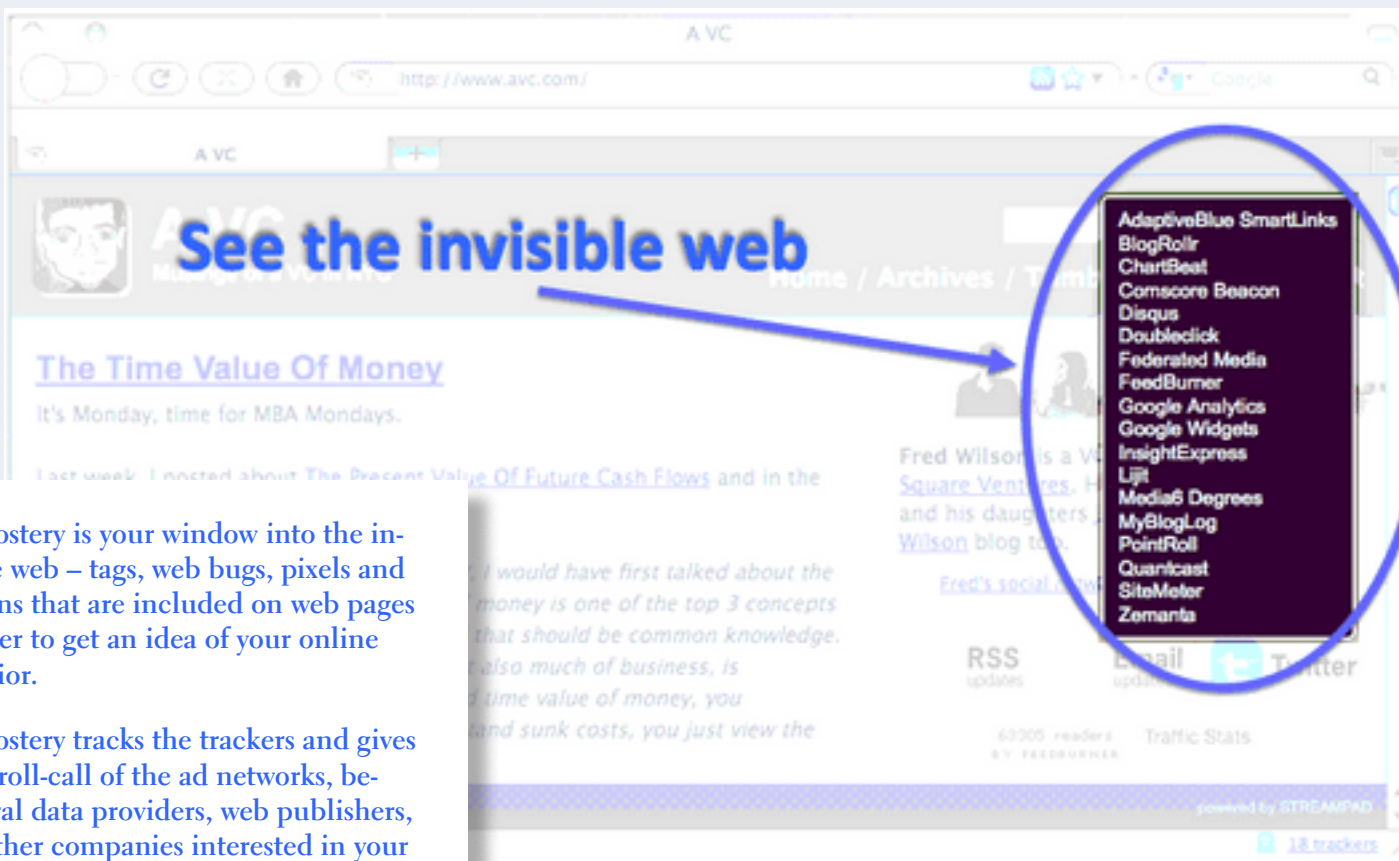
A VC

http://www.avc.com/

Google

A VC

See the invisible web

Home / Archives / T

The Time Value Of Money

It's Monday, time for MBA Mondays.

Last week, I posted about The Present Value Of Future Cash Flows and in the

I would have first talked about the money is one of the top 3 concepts that should be common knowledge. also much of business, is time value of money, you and sunk costs, you just view the

Fred Wilson is a V Square Ventures. H and his daughters Wilson blog to.

Fred's social

RSS updates

Email

Twitter

63305 readers BY FEEDBURNER

Traffic Stats

powered by STREAMPAD

18 trackers

AdaptiveBlue SmartLinks
BlogRollr
ChartBeat
Comscore Beacon
Disqus
Doubleclick
Federated Media
FeedBurner
Google Analytics
Google Widgets
InsightExpress
Lijit
Media6 Degrees
MyBlogLog
PointRoll
Quantcast
SiteMeter
Zemanta

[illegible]ostery is your window into the in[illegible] web – tags, web bugs, pixels and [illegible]ns that are included on web pages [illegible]er to get an idea of your online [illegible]ior.

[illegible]ostery tracks the trackers and gives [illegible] roll-call of the ad networks, be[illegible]al data providers, web publishers, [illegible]ther companies interested in your